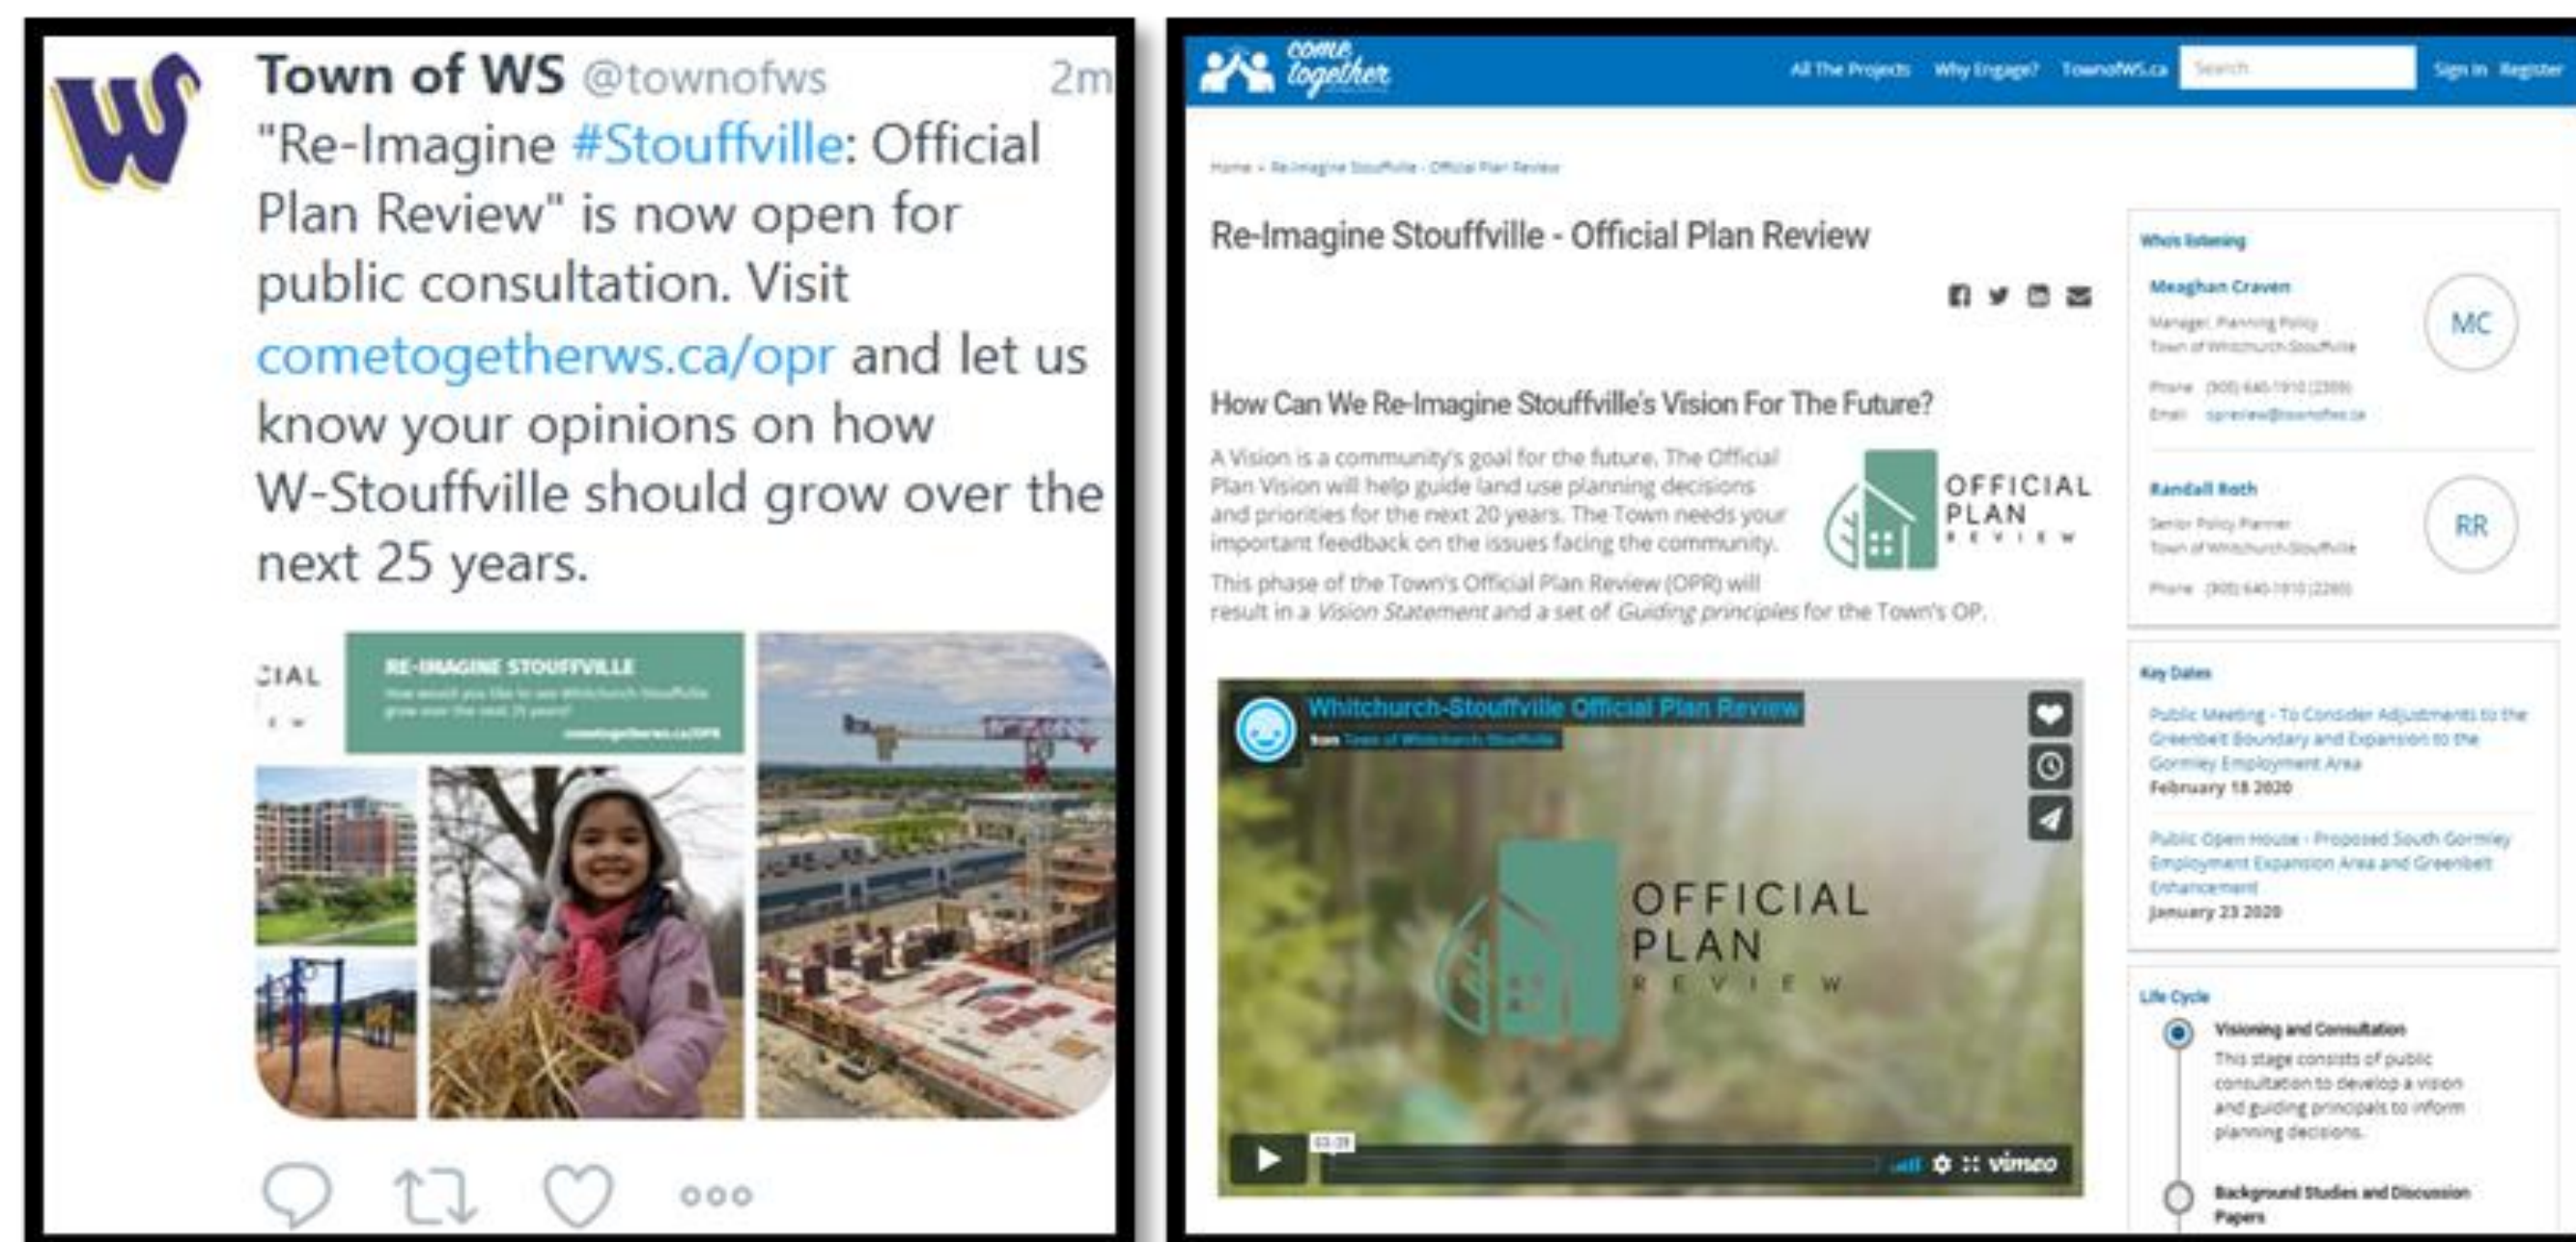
Town of WS @townofws 2m

"Re-Imagine #Stouffville: Official Plan Review" is now open for public consultation. Visit cometogetherws.ca/opr and let us know your opinions on how W-Stouffville should grow over the next 25 years.

CIAL

RE-IMAGINE STOUFFVILLE

How would you like to see Whitchurch-Stouffville grow over the next 25 years?

cometogetherws.ca/OPR

come together

All The Projects Why Engage? TownofWS.ca Search Sign In Register

Home » Re-Imagine Stouffville - Official Plan Review

Re-Imagine Stouffville - Official Plan Review

How Can We Re-Imagine Stouffville's Vision For The Future?

A Vision is a community's goal for the future. The Official Plan Vision will help guide land use planning decisions and priorities for the next 20 years. The Town needs your important feedback on the issues facing the community.

OFFICIAL PLAN REVIEW

This phase of the Town's Official Plan Review (OPR) will result in a Vision Statement and a set of Guiding principles for the Town's OP.

Whitchurch-Stouffville Official Plan Review
from Town of Whitchurch-Stouffville

OFFICIAL PLAN REVIEW

03:28

vimeo

Who's listening

Meaghan Craven
Manager, Planning Policy
Town of Whitchurch-Stouffville
Phone (905) 640-1910 (2309)
Email opreview@townofws.ca

MC

Randall Roth
Senior Policy Planner
Town of Whitchurch-Stouffville
Phone (905) 640-1910 (2260)

RR

Key Dates

Public Meeting - To Consider Adjustments to the Greenbelt Boundary and Expansion to the Gormley Employment Area
February 18 2020

Public Open House - Proposed South Gormley Employment Expansion Area and Greenbelt Enhancement
January 23 2020

Life Cycle

Visioning and Consultation
This stage consists of public consultation to develop a vision and guiding principals to inform planning decisions.

Background Studies and Discussion Papers